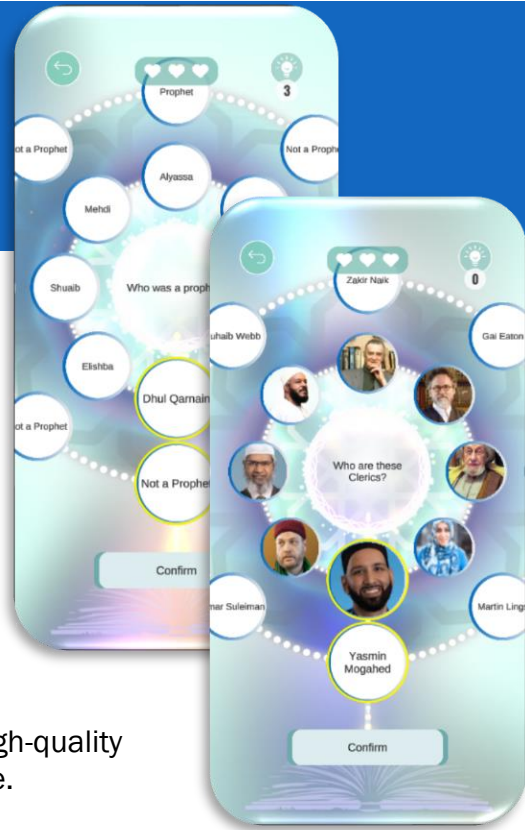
3

Prophet

ot a Prophet

Not a Prophe

Alyassa

Mehdi

Shuaib

Who was a proph

Elishba

Dhul Qarnain

ot a Prophet

Not a Prophe

Confirm

0

Zakir Naik

uhaib Webb

Gai Eaton

Who are these Clerics?

mar Suleiman

Martin Ling

Yasmin Mogahed

Confirm

gh-quality

e.